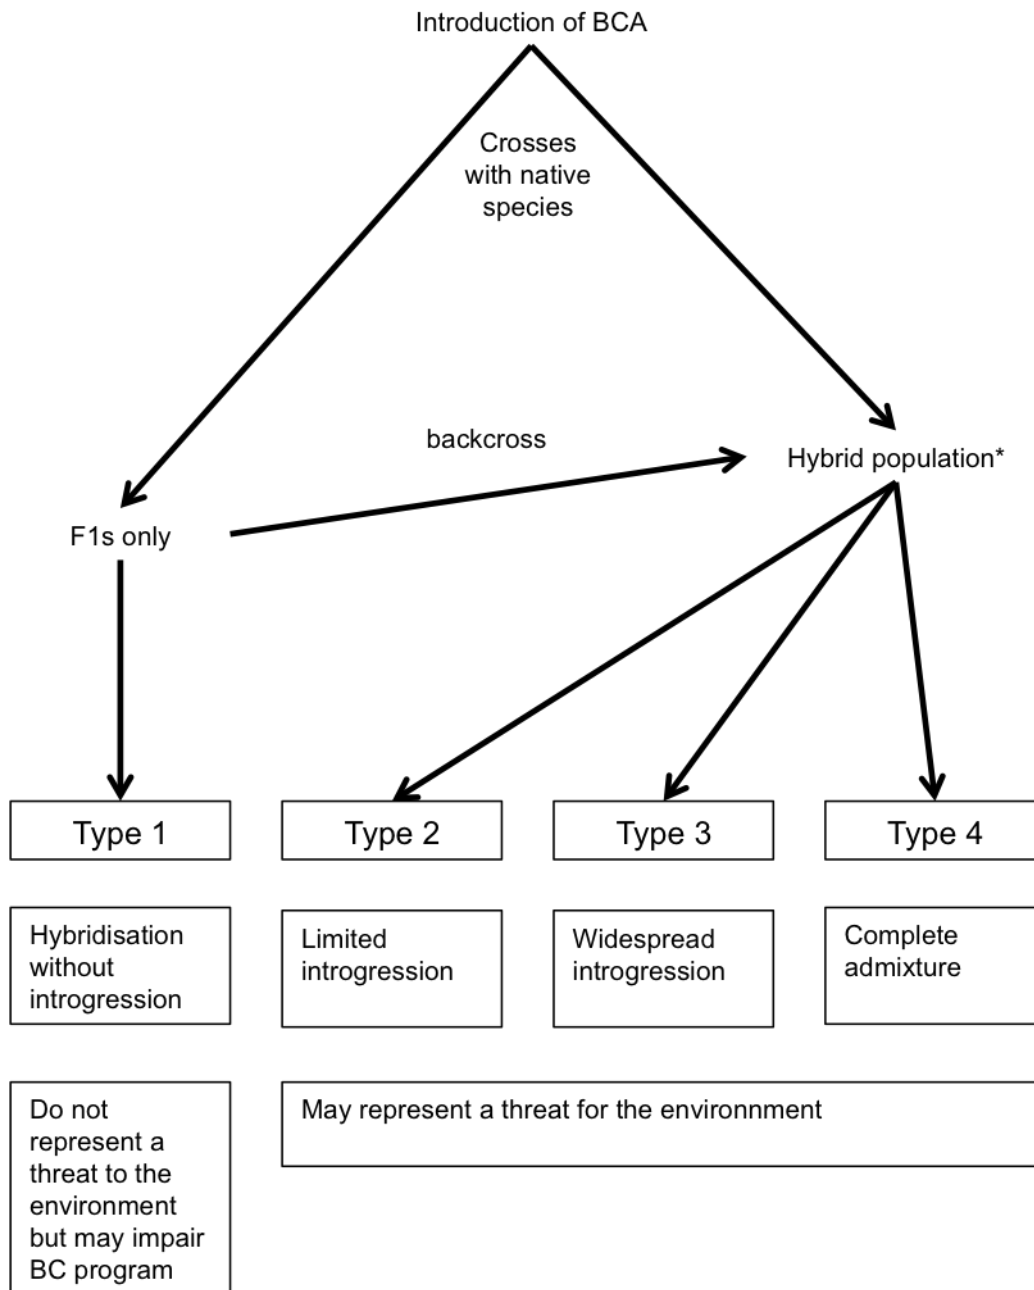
Introduction of BCA

Crosses with native species

backcross

Hybrid population*

F1s only

Type 1

Type 2

Type 3

Type 4

Hybridisation without introgression

Limited introgression

Widespread introgression

Complete admixture

Do not represent a threat to the environment but may impair BC program

May represent a threat for the environnment